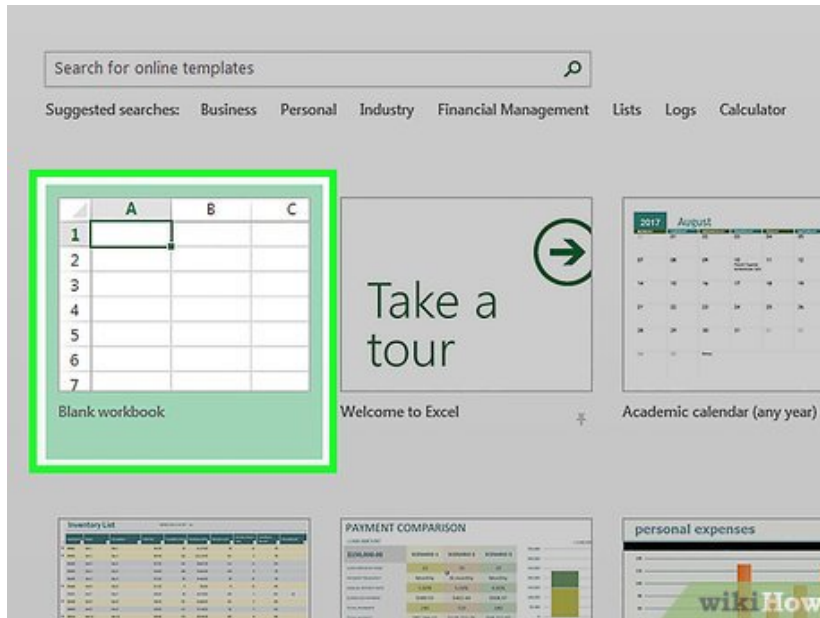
Search for online templates

Suggested searches: Business Personal Industry Financial Management Lists Logs Calculator

| | A | B | C |
|---|---|---|---|
| 1 | | | |
| 2 | | | |
| 3 | | | |
| 4 | | | |
| 5 | | | |
| 6 | | | |
| 7 | | | |

Blank workbook

Take a tour

Welcome to Excel

2017 August

Academic calendar (any year)

Inventory List

PAYMENT COMPARISON

personal expenses

wikiHow